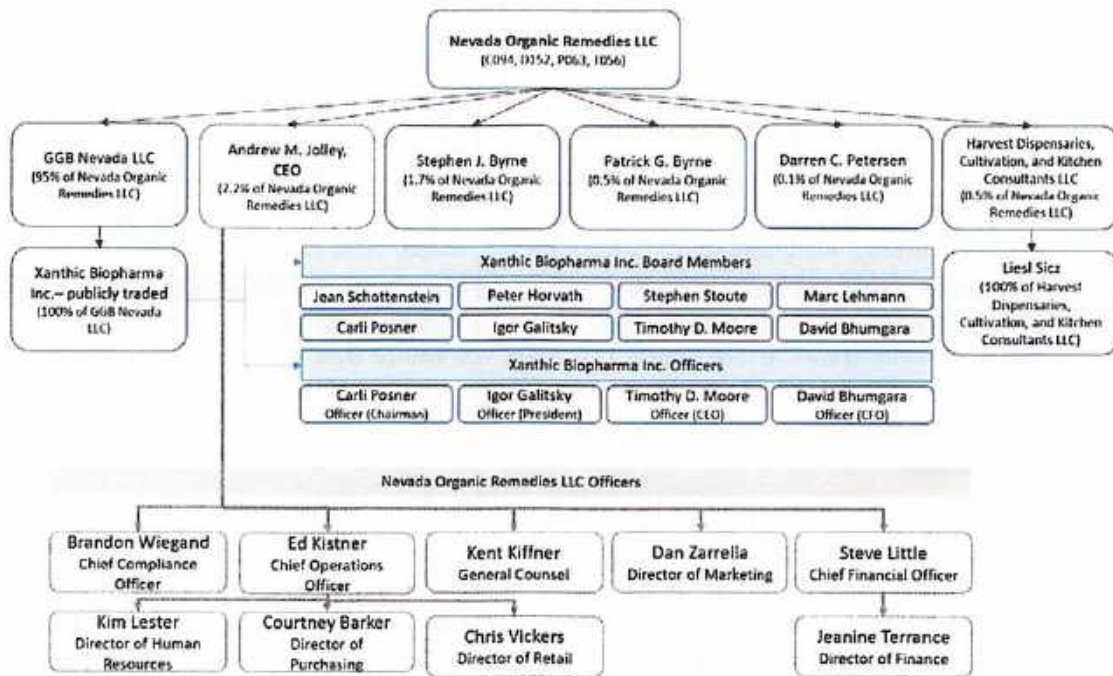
Nevada Organic Remedies LLC
(C094, D052, P063, T056)

GGB Nevada LLC
(95% of Nevada Organic Remedies LLC)

Andrew M. Jolley, CEO
(2.2% of Nevada Organic Remedies LLC)

Stephen J. Byrne
(1.7% of Nevada Organic Remedies LLC)

Patrick G. Byrne
(0.5% of Nevada Organic Remedies LLC)

Darren C. Petersen
(0.1% of Nevada Organic Remedies LLC)

Harvest Dispensaries, Cultivation, and Kitchen Consultants LLC
(0.5% of Nevada Organic Remedies LLC)

Xanthic Biopharma Inc.– publicly traded
(100% of GGB Nevada LLC)

Xanthic Biopharma Inc. Board Members

| Joan Schottenstein | Peter Horvath | Stephen Stoute | Marc Lehmann |
|---|---|---|---|
| Carli Posner | Igor Galitsky | Timothy D. Moore | David Bhumgara |

Liesl Sicz
(100% of Harvest Dispensaries, Cultivation, and Kitchen Consultants LLC)

Xanthic Biopharma Inc. Officers

| Carli Posner Officer (Chairman) | Igor Galitsky Officer (President) | Timothy D. Moore Officer (CEO) | David Bhumgara Officer (CFO) |
|---|---|---|---|

Nevada Organic Remedies LLC Officers

Brandon Wiegand
Chief Compliance Officer

Ed Kistner
Chief Operations Officer

Kent Kiffner
General Counsel

Dan Zarrella
Director of Marketing

Steve Little
Chief Financial Officer

Kim Lester
Director of Human Resources

Courtney Barker
Director of Purchasing

Chris Vickers
Director of Retail

Jeanine Terrance
Director of Finance